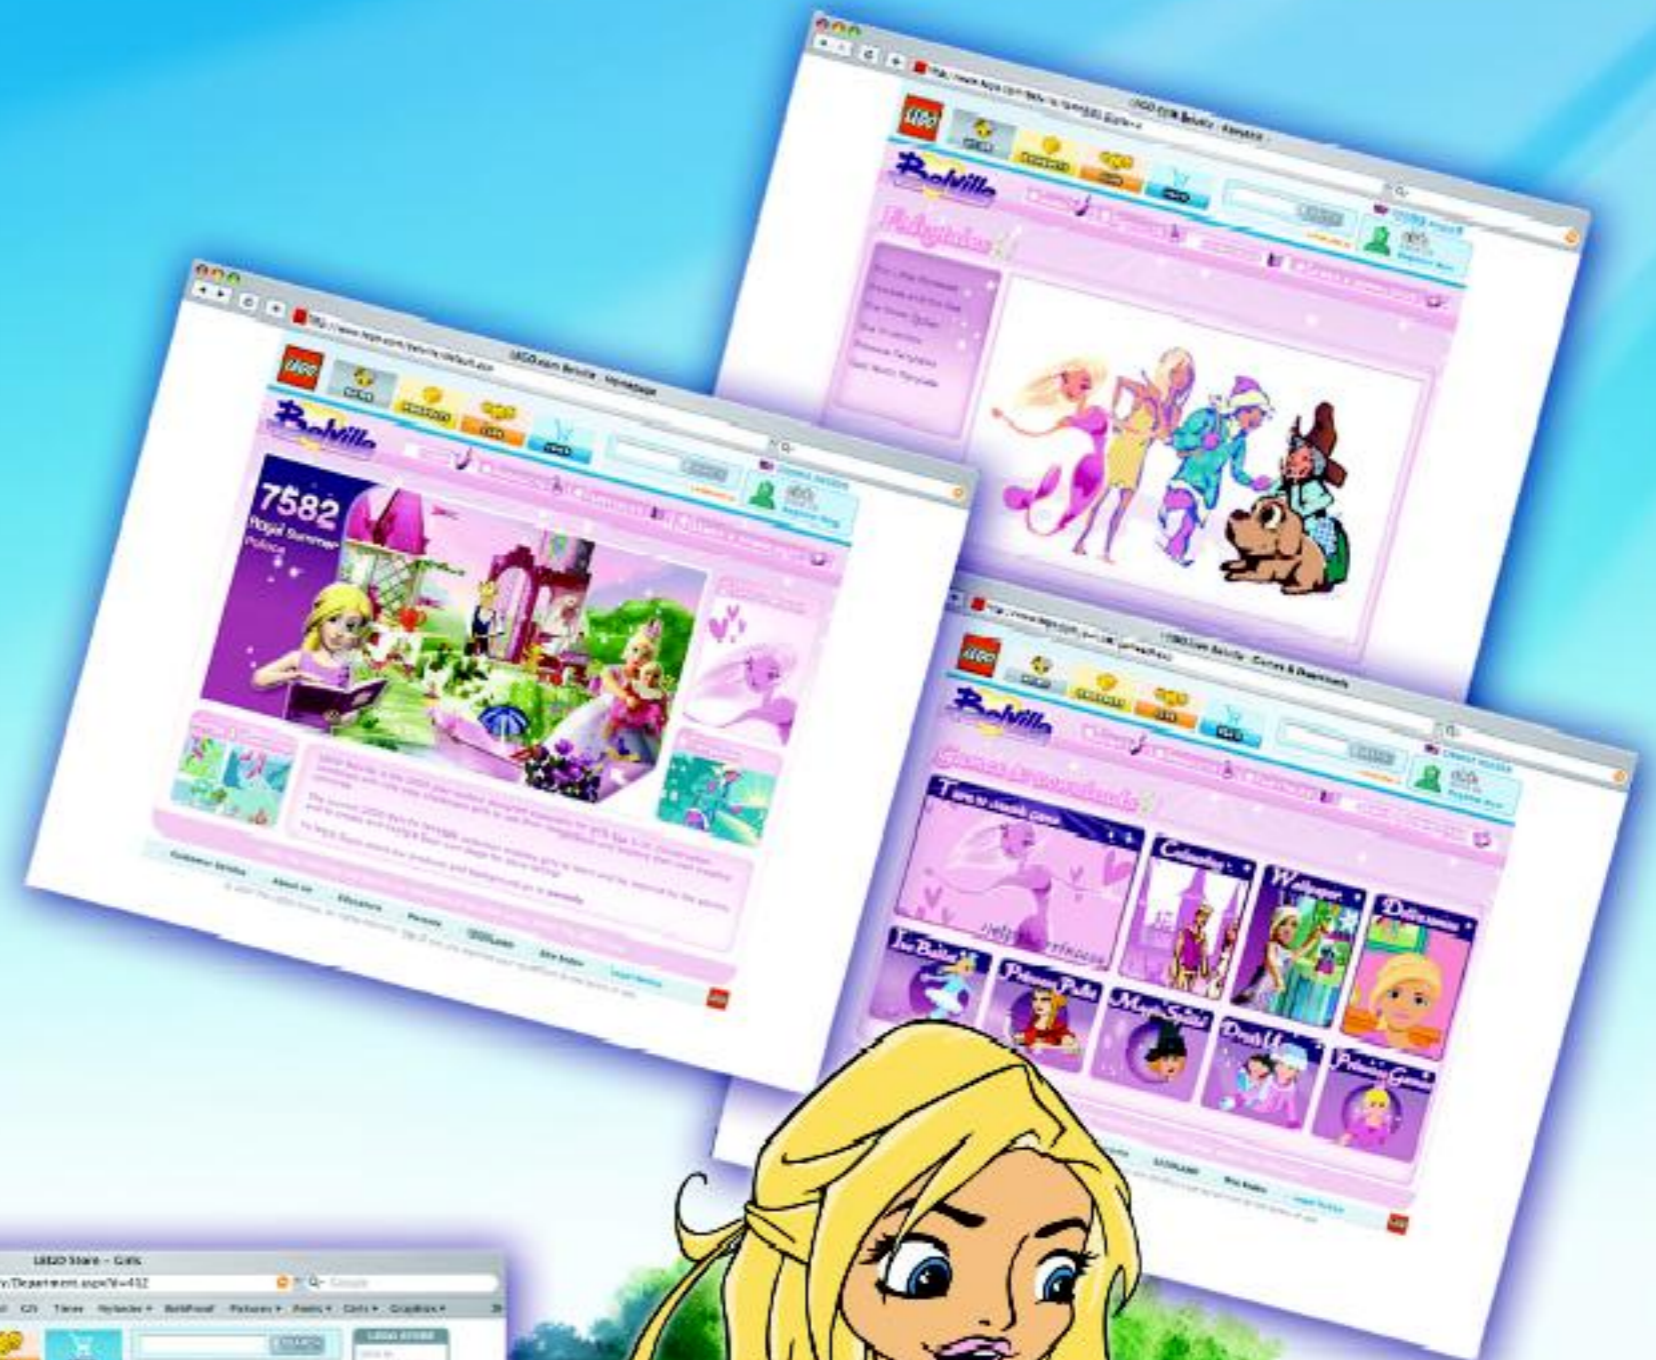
LEGO.com Belville - Fairytales

LEGO

Belville

Fairytales

LEGO.com Belville - Homepage

LEGO

Belville

7582

Royal Summer Palace

LEGO.com Belville - Games & Downloads

LEGO

Belville

Games & Downloads

Colouring

Wallpaper

Dollhouse

Ice Ballet

Princess Puzzle

Magic Spells

Dress Up

Princess Games

LEGO Store - Girls

LEGO